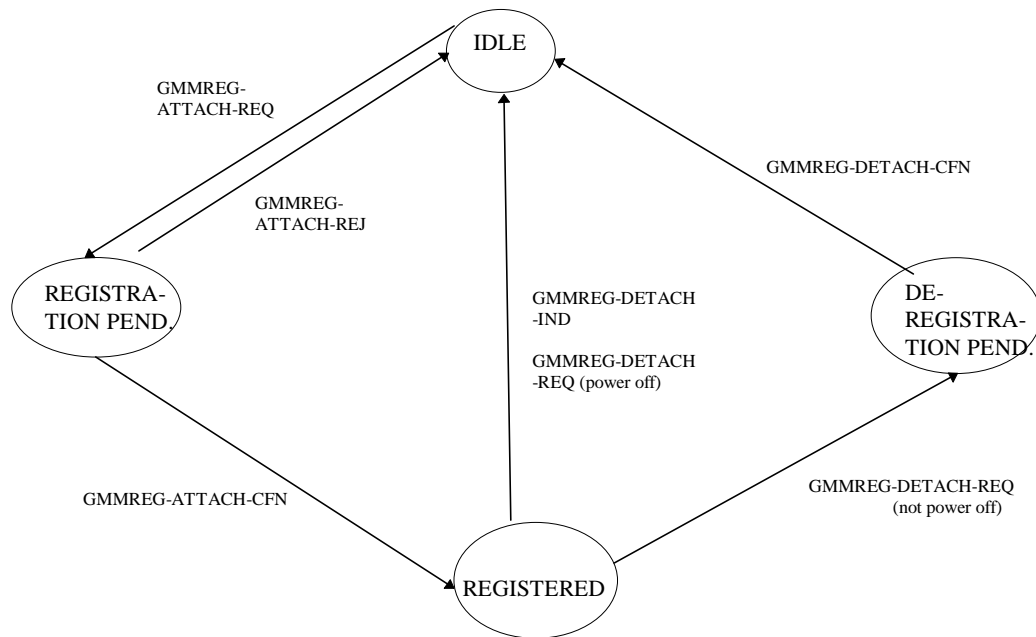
IDLE

GMMREG-ATTACH-REQ

GMMREG-ATTACH-REJ

GMMREG-DETACH-CFN

REGISTRATION PEND.

GMMREG-DETACH -IND

GMMREG-DETACH -REQ (power off)

DE-REGISTRATION PEND.

GMMREG-ATTACH-CFN

GMMREG-DETACH-REQ (not power off)

REGISTERED